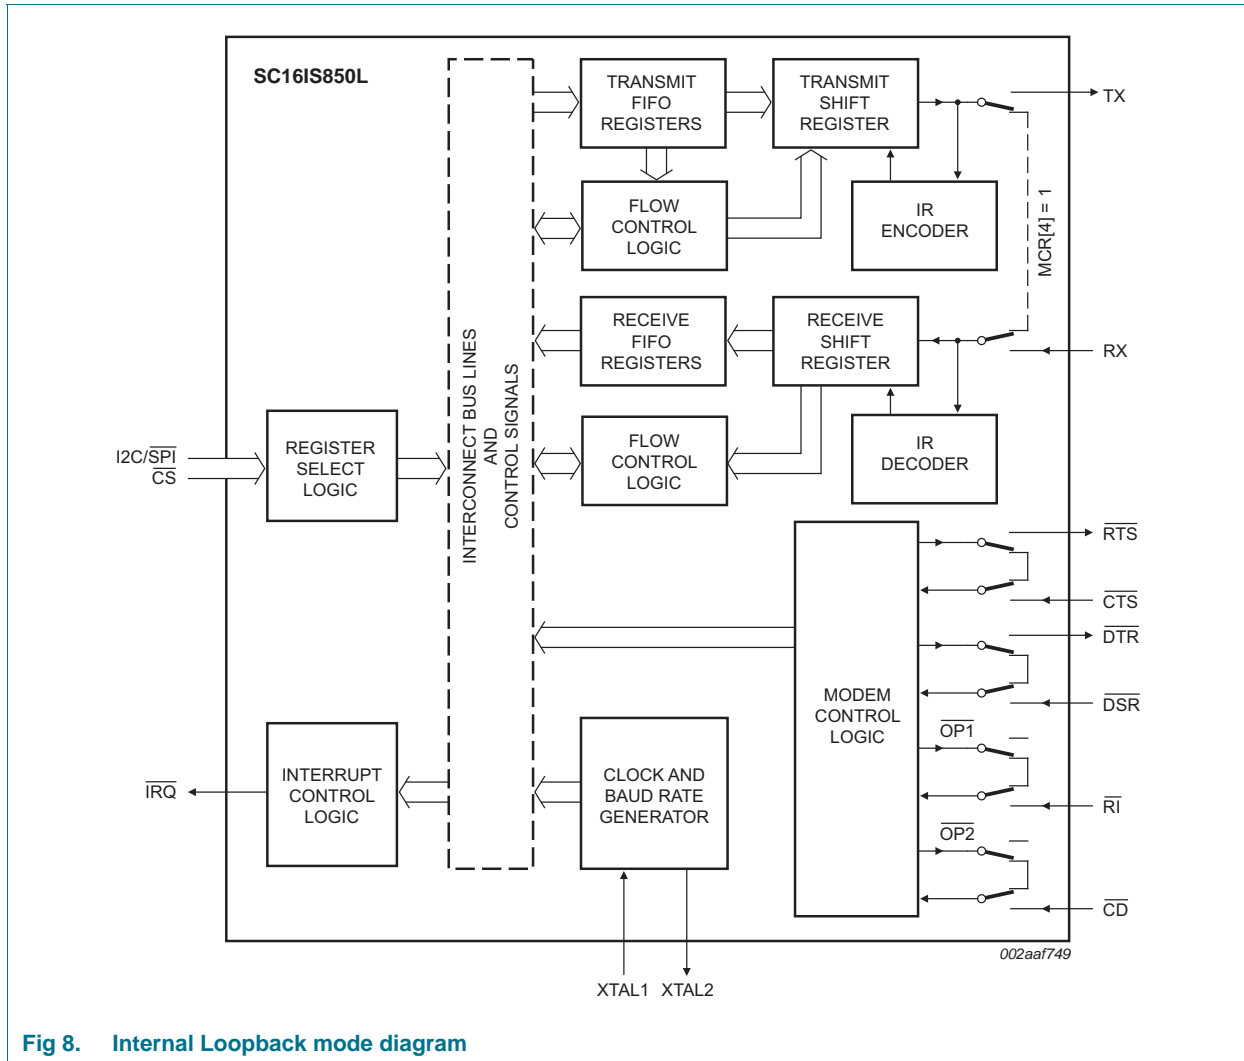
SC16IS850L

TRANSMIT FIFO REGISTERS

TRANSMIT SHIFT REGISTER

TX

FLOW CONTROL LOGIC

IR ENCODER

MCR[4] = 1

RECEIVE FIFO REGISTERS

RECEIVE SHIFT REGISTER

RX

INTERCONNECT BUS LINES AND CONTROL SIGNALS

I2C/$\overline{SPI}$

$\overline{CS}$

REGISTER SELECT LOGIC

FLOW CONTROL LOGIC

IR DECODER

$\overline{RTS}$

$\overline{CTS}$

$\overline{DTR}$

$\overline{DSR}$

MODEM CONTROL LOGIC

$\overline{OP1}$

$\overline{RI}$

$\overline{OP2}$

$\overline{CD}$

$\overline{IRQ}$

INTERRUPT CONTROL LOGIC

CLOCK AND BAUD RATE GENERATOR

002aaf749

XTAL1 XTAL2

Fig 8. Internal Loopback mode diagram